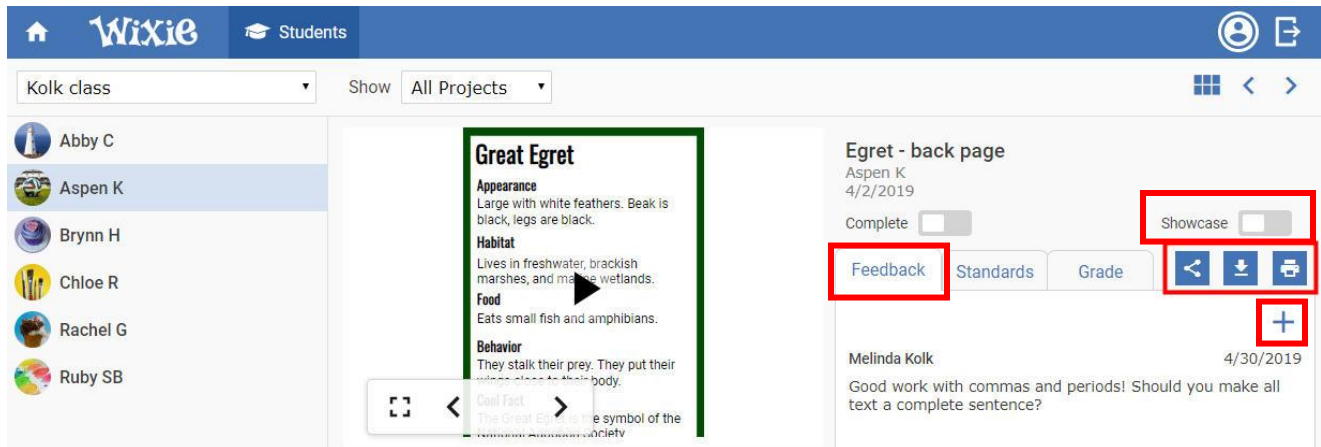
Wixie Students

Kolk class

Show All Projects

Abby C
Aspen K
Brynn H
Chloe R
Rachel G
Ruby SB

Great Egret

Appearance
Large with white feathers. Beak is black, legs are black.

Habitat
Lives in freshwater, brackish marshes, and ma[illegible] wetlands.

Food
Eats small fish and amphibians.

Behavior
They stalk their prey. They put their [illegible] body.

Cool Fact
The Great Egret is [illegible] symbol of the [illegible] Society

Egret - back page
Aspen K
4/2/2019

Complete

Showcase

Feedback Standards Grade

+

Melinda Kolk 4/30/2019
Good work with commas and periods! Should you make all text a complete sentence?